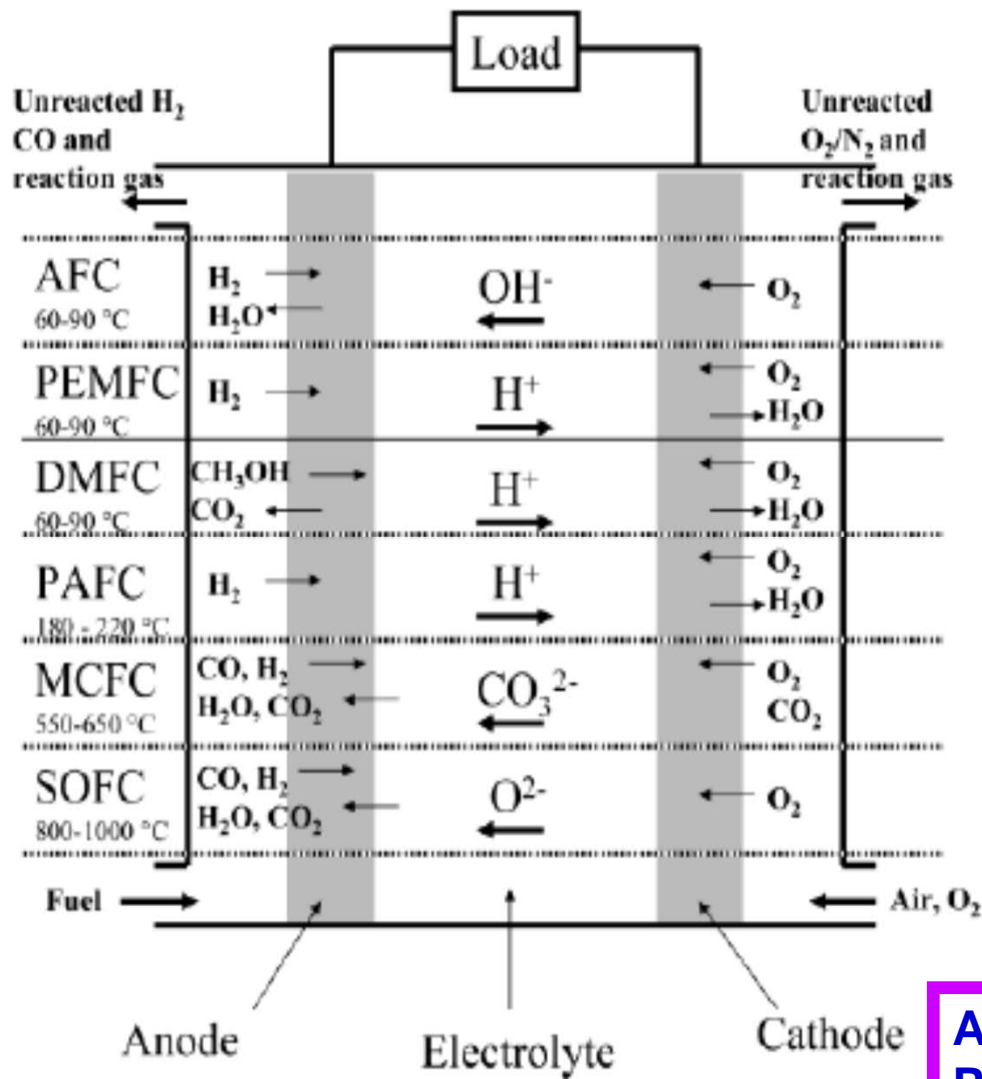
Load

Unreacted $H_2$ CO and reaction gas

Unreacted $O_2/N_2$ and reaction gas

AFC
60-90 °C
$H_2$
$H_2O$
$OH^-$
$O_2$

PEMFC
60-90 °C
$H_2$
$H^+$
$O_2$
$H_2O$

DMFC
60-90 °C
$CH_3OH$
$CO_2$
$H^+$
$O_2$
$H_2O$

PAFC
180 - 220 °C
$H_2$
$H^+$
$O_2$
$H_2O$

MCFC
550-650 °C
CO, $H_2$
$H_2O$, $CO_2$
$CO_3^{2-}$
$O_2$
$CO_2$

SOFC
800-1000 °C
CO, $H_2$
$H_2O$, $CO_2$
$O^{2-}$
$O_2$

Fuel

Air, $O_2$

Anode

Electrolyte

Cathode

A
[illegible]